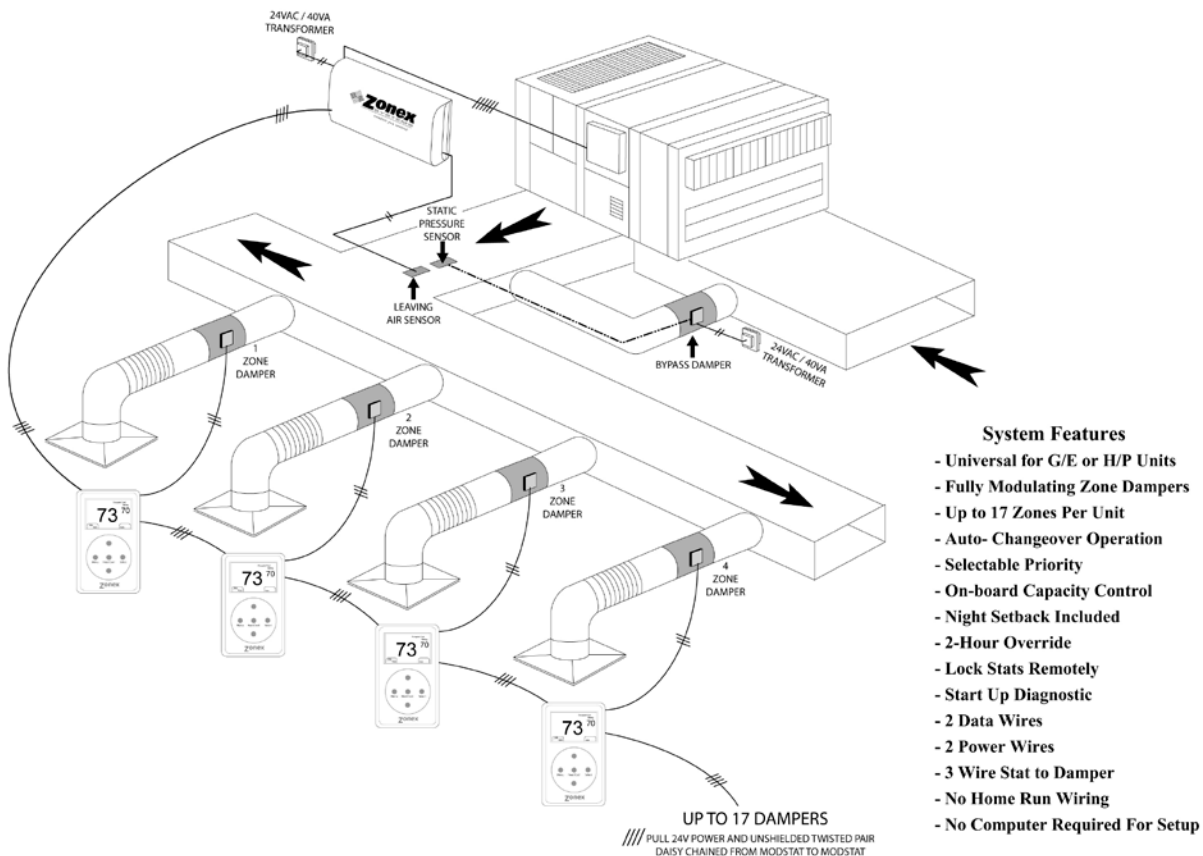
24VAC / 40VA TRANSFORMER

Zonex

STATIC PRESSURE SENSOR

LEAVING AIR SENSOR

BYPASS DAMPER

24VAC / 40VA TRANSFORMER

1 ZONE DAMPER

2 ZONE DAMPER

3 ZONE DAMPER

4 ZONE DAMPER

73 70

Zonex

73 70

Zonex

73 70

Zonex

73 70

Zonex

System Features
- Universal for G/E or H/P Units
- Fully Modulating Zone Dampers
- Up to 17 Zones Per Unit
- Auto- Changeover Operation
- Selectable Priority
- On-board Capacity Control
- Night Setback Included
- 2-Hour Override
- Lock Stats Remotely
- Start Up Diagnostic
- 2 Data Wires
- 2 Power Wires
- 3 Wire Stat to Damper
- No Home Run Wiring
- No Computer Required For Setup

UP TO 17 DAMPERS

//// PULL 24V POWER AND UNSHIELDED TWISTED PAIR DAISY CHAINED FROM MODSTAT TO MODSTAT